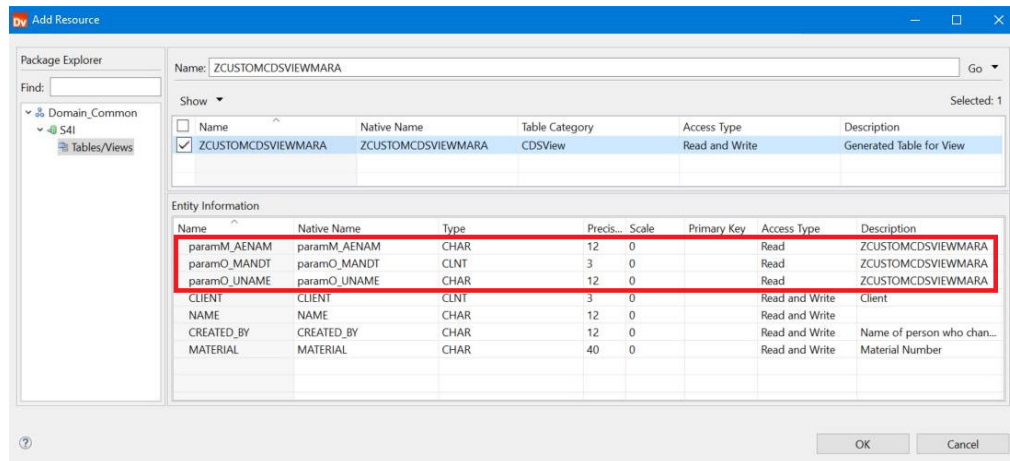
Dv Add Resource

Package Explorer

Find:

Domain_Common
S4I
Tables/Views

Name: ZCUSTOMCDSVIEWMARA

Go

Show

Selected: 1

| Name | Native Name | Table Category | Access Type | Description |
|---|---|---|---|---|
| ZCUSTOMCDSVIEWMARA | ZCUSTOMCDSVIEWMARA | CDSView | Read and Write | Generated Table for View |

Entity Information

| Name | Native Name | Type | Precis... | Scale | Primary Key | Access Type | Description |
|---|---|---|---|---|---|---|---|
| paramM_AENAM | paramM_AENAM | CHAR | 12 | 0 | | Read | ZCUSTOMCDSVIEWMARA |
| paramO_MANDT | paramO_MANDT | CLNT | 3 | 0 | | Read | ZCUSTOMCDSVIEWMARA |
| paramO_UNAME | paramO_UNAME | CHAR | 12 | 0 | | Read | ZCUSTOMCDSVIEWMARA |
| CLIENT | CLIENT | CLNT | 3 | 0 | | Read and Write | Client |
| NAME | NAME | CHAR | 12 | 0 | | Read and Write | |
| CREATED_BY | CREATED_BY | CHAR | 12 | 0 | | Read and Write | Name of person who chan... |
| MATERIAL | MATERIAL | CHAR | 40 | 0 | | Read and Write | Material Number |

OK

Cancel